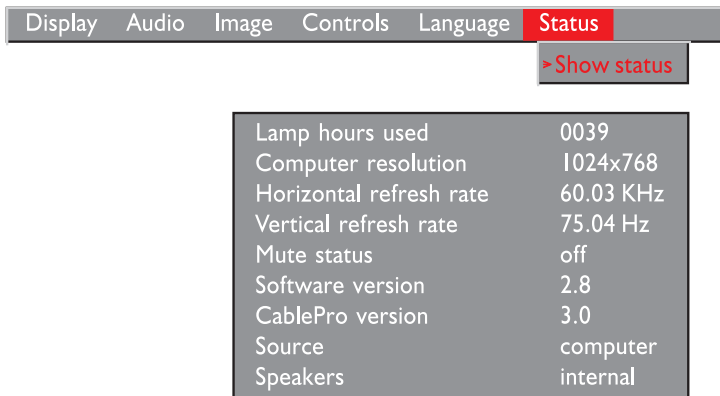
Display Audio Image Controls Language Status

Show status

| Lamp hours used | 0039 |
|---|---|
| Computer resolution | 1024x768 |
| Horizontal refresh rate | 60.03 KHz |
| Vertical refresh rate | 75.04 Hz |
| Mute status | off |
| Software version | 2.8 |
| CablePro version | 3.0 |
| Source | computer |
| Speakers | internal |